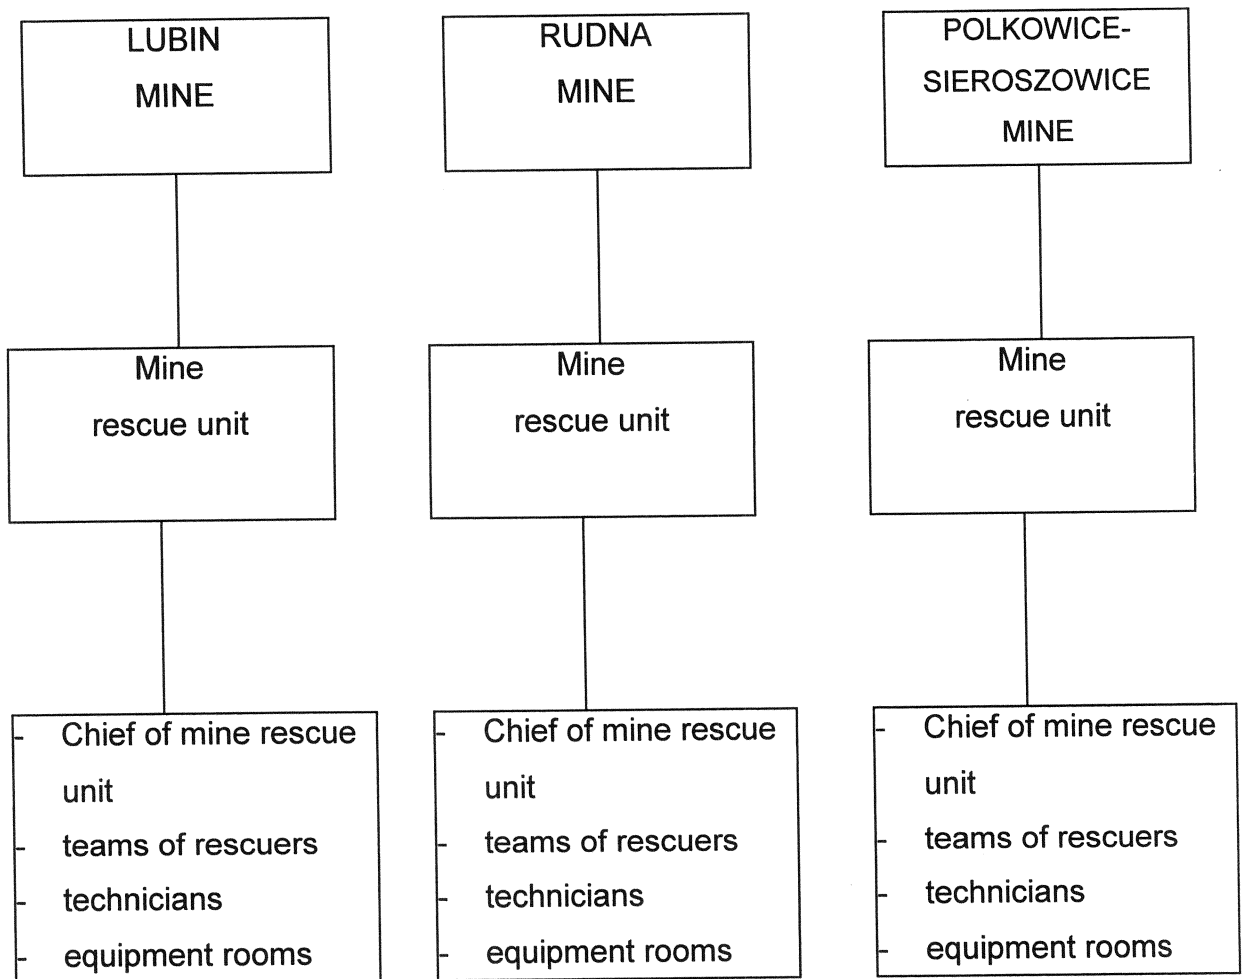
LUBIN MINE

Mine rescue unit

- Chief of mine rescue unit
- teams of rescuers
- technicians
- equipment rooms

RUDNA MINE

Mine rescue unit

- Chief of mine rescue unit
- teams of rescuers
- technicians
- equipment rooms

POLKOWICE-SIEROSZOWICE MINE

Mine rescue unit

- Chief of mine rescue unit
- teams of rescuers
- technicians
- equipment rooms